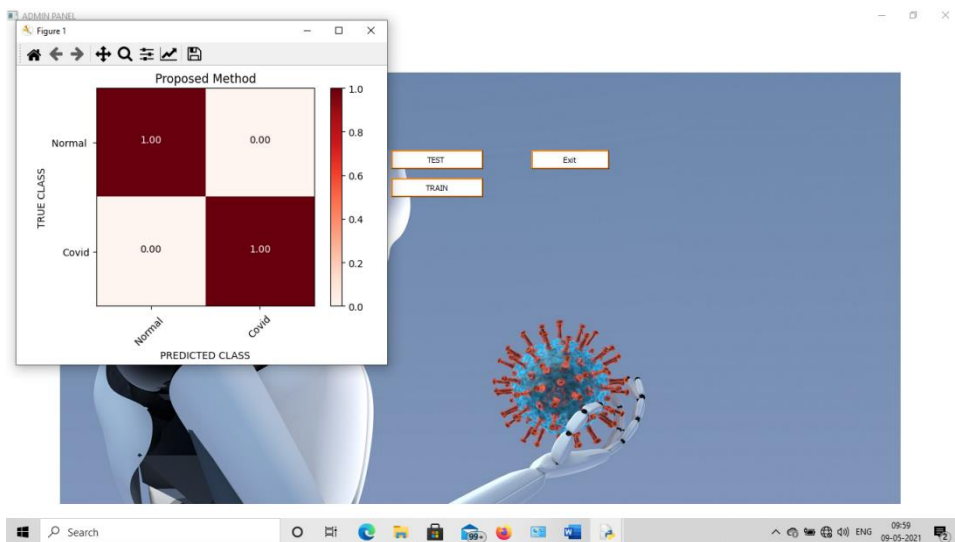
ADMIN PANEL

Figure 1

Proposed Method

| TRUE CLASS | Normal | Covid |
|---|---|---|
| Normal | 1.00 | 0.00 |
| Covid | 0.00 | 1.00 |

PREDICTED CLASS

1.0
0.8
0.6
0.4
0.2
0.0

TEST

TRAIN

Exit

Search

99+

ENG

09:59
09-05-2021

2